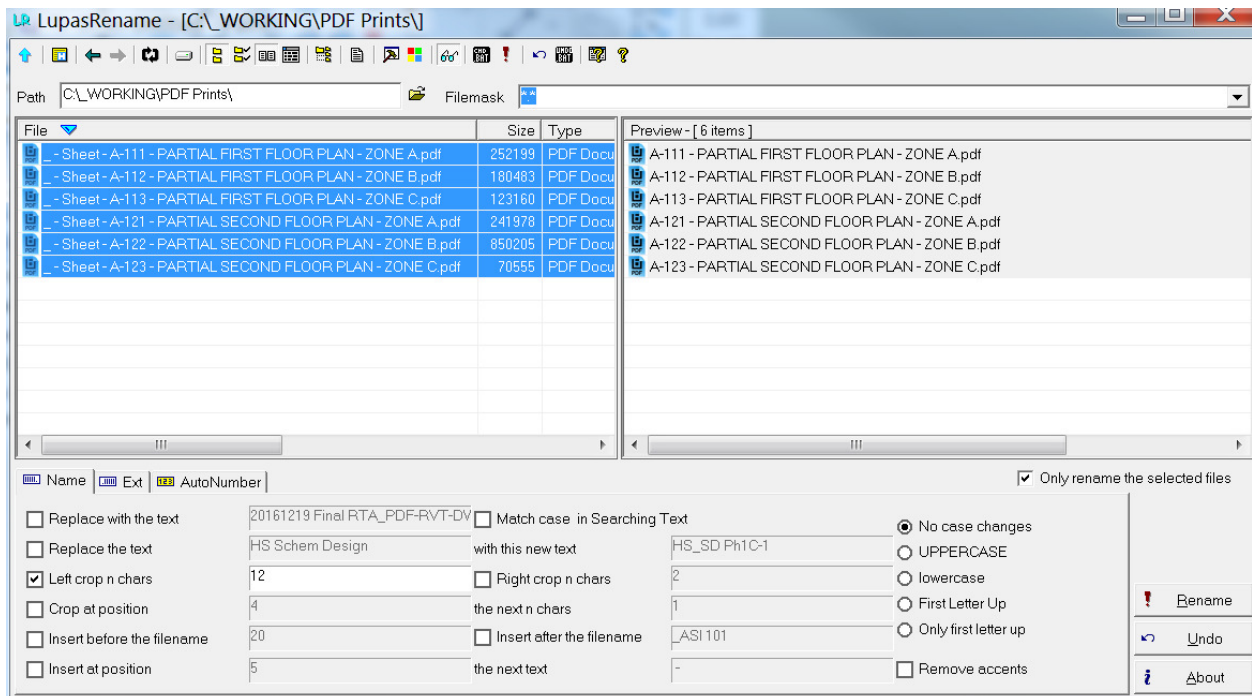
LupasRename - [C:\_WORKING\PDF Prints\]

Path C:\_WORKING\PDF Prints\ Filemask *.*

| File | Size | Type |
|---|---|---|
| _ - Sheet - A-111 - PARTIAL FIRST FLOOR PLAN - ZONE A.pdf | 252199 | PDF Docu |
| _ - Sheet - A-112 - PARTIAL FIRST FLOOR PLAN - ZONE B.pdf | 180483 | PDF Docu |
| _ - Sheet - A-113 - PARTIAL FIRST FLOOR PLAN - ZONE C.pdf | 123160 | PDF Docu |
| _ - Sheet - A-121 - PARTIAL SECOND FLOOR PLAN - ZONE A.pdf | 241978 | PDF Docu |
| _ - Sheet - A-122 - PARTIAL SECOND FLOOR PLAN - ZONE B.pdf | 850205 | PDF Docu |
| _ - Sheet - A-123 - PARTIAL SECOND FLOOR PLAN - ZONE C.pdf | 70555 | PDF Docu |

Preview - [ 6 items ]
A-111 - PARTIAL FIRST FLOOR PLAN - ZONE A.pdf
A-112 - PARTIAL FIRST FLOOR PLAN - ZONE B.pdf
A-113 - PARTIAL FIRST FLOOR PLAN - ZONE C.pdf
A-121 - PARTIAL SECOND FLOOR PLAN - ZONE A.pdf
A-122 - PARTIAL SECOND FLOOR PLAN - ZONE B.pdf
A-123 - PARTIAL SECOND FLOOR PLAN - ZONE C.pdf

Name | Ext | AutoNumber

Only rename the selected files

Replace with the text 20161219 Final RTA_PDF-RVT-DV
Match case in Searching Text
Replace the text HS Schem Design
with this new text HS_SD Ph1C-1
Left crop n chars 12
Right crop n chars 2
Crop at position 4
the next n chars 1
Insert before the filename 20
Insert after the filename _ASI 101
Insert at position 5
the next text -

No case changes
UPPERCASE
lowercase
First Letter Up
Only first letter up
Remove accents

Rename
Undo
About